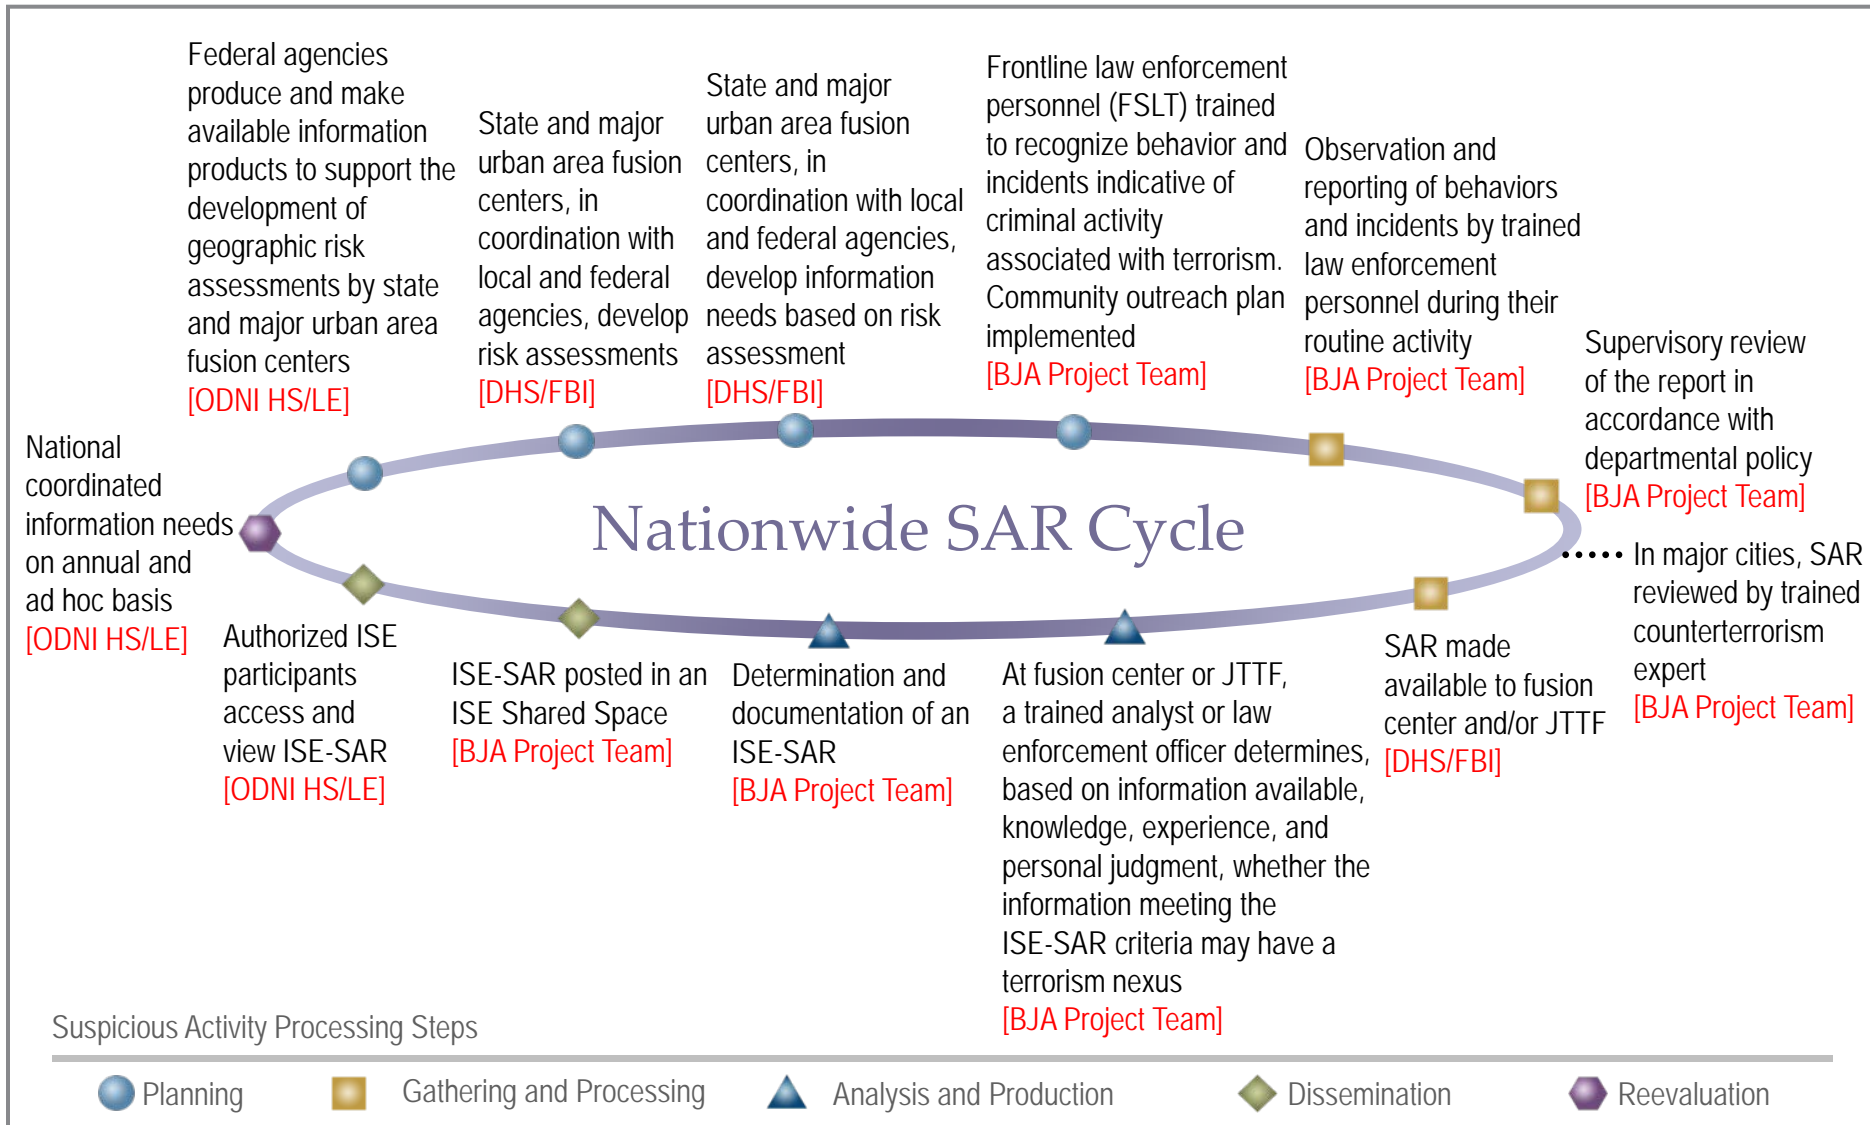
Federal agencies produce and make available information products to support the development of geographic risk assessments by state and major urban area fusion centers
[ODNI HS/LE]

State and major urban area fusion centers, in coordination with local and federal agencies, develop risk assessments
[DHS/FBI]

State and major urban area fusion centers, in coordination with local and federal agencies, develop information needs based on risk assessment
[DHS/FBI]

Frontline law enforcement personnel (FSLT) trained to recognize behavior and incidents indicative of criminal activity associated with terrorism. Community outreach plan implemented
[BJA Project Team]

Observation and reporting of behaviors and incidents by trained law enforcement personnel during their routine activity
[BJA Project Team]

Supervisory review of the report in accordance with departmental policy
[BJA Project Team]

National coordinated information needs on annual and ad hoc basis
[ODNI HS/LE]

Nationwide SAR Cycle

In major cities, SAR reviewed by trained counterterrorism expert
[BJA Project Team]

Authorized ISE participants access and view ISE-SAR
[ODNI HS/LE]

ISE-SAR posted in an ISE Shared Space
[BJA Project Team]

Determination and documentation of an ISE-SAR
[BJA Project Team]

At fusion center or JTTF, a trained analyst or law enforcement officer determines, based on information available, knowledge, experience, and personal judgment, whether the information meeting the ISE-SAR criteria may have a terrorism nexus
[BJA Project Team]

SAR made available to fusion center and/or JTTF
[DHS/FBI]

Suspicious Activity Processing Steps

Planning
Gathering and Processing
Analysis and Production
Dissemination
Reevaluation